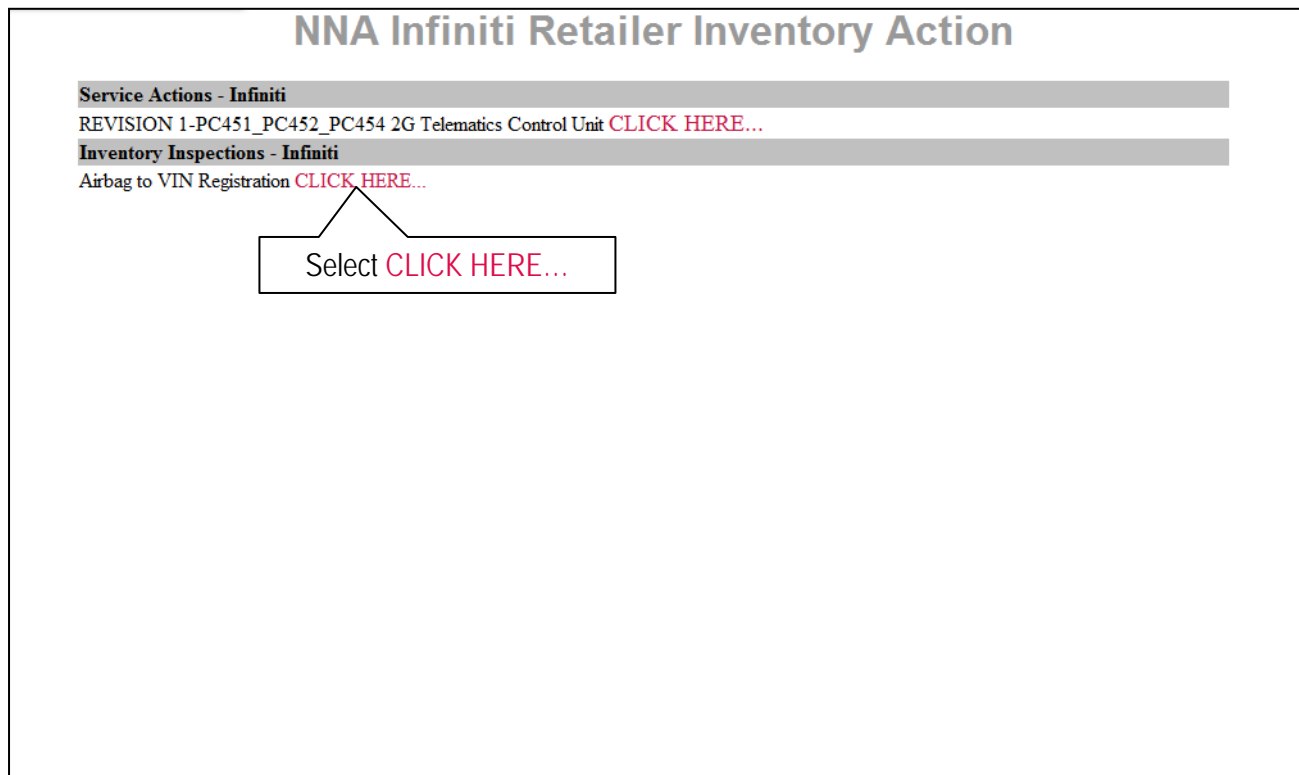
NNA Infiniti Retailer Inventory Action

Service Actions - Infiniti

REVISION 1-PC451_PC452_PC454 2G Telematics Control Unit CLICK HERE...

Inventory Inspections - Infiniti

Airbag to VIN Registration CLICK HERE...

Select CLICK HERE...